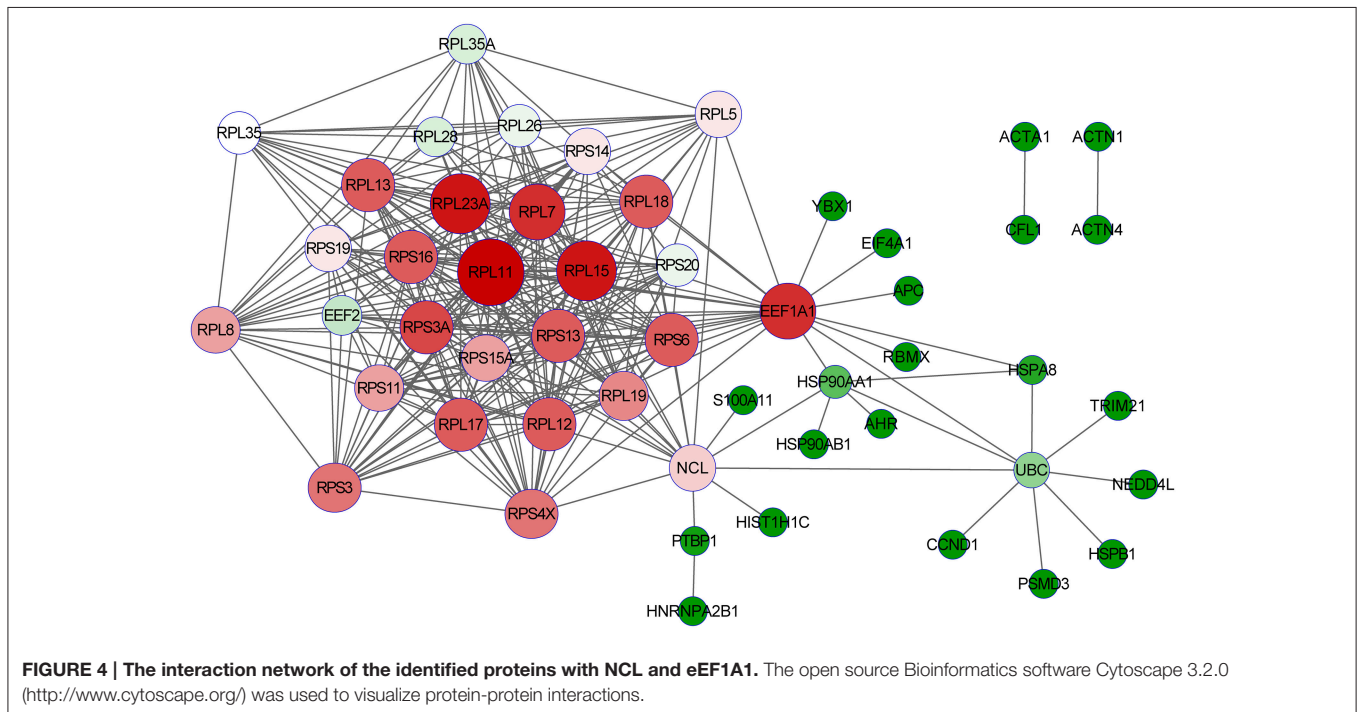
RPL35A
RPL35
RPL28
RPL26
RPL5
RPS14
ACTA1
ACTN1
RPL13
RPL23A
RPL7
RPL18
YBX1
CFL1
ACTN4
EIF4A1
RPS19
RPS16
RPL11
RPL15
RPS20
APC
EEF1A1
RPL8
EEF2
RPS3A
RPS13
RPS6
RBMX
HSP90AA1
HSPA8
RPS15A
RPS11
RPL19
S100A11
TRIM21
RPL17
RPL12
AHR
HSP90AB1
NCL
UBC
NEDD4L
RPS3
RPS4X
HIST1H1C
PTBP1
CCND1
HSPB1
PSMD3
HNRNPA2B1

**FIGURE 4 | The interaction network of the identified proteins with NCL and eEF1A1.** The open source Bioinformatics software Cytoscape 3.2.0 (http://www.cytoscape.org/) was used to visualize protein-protein interactions.